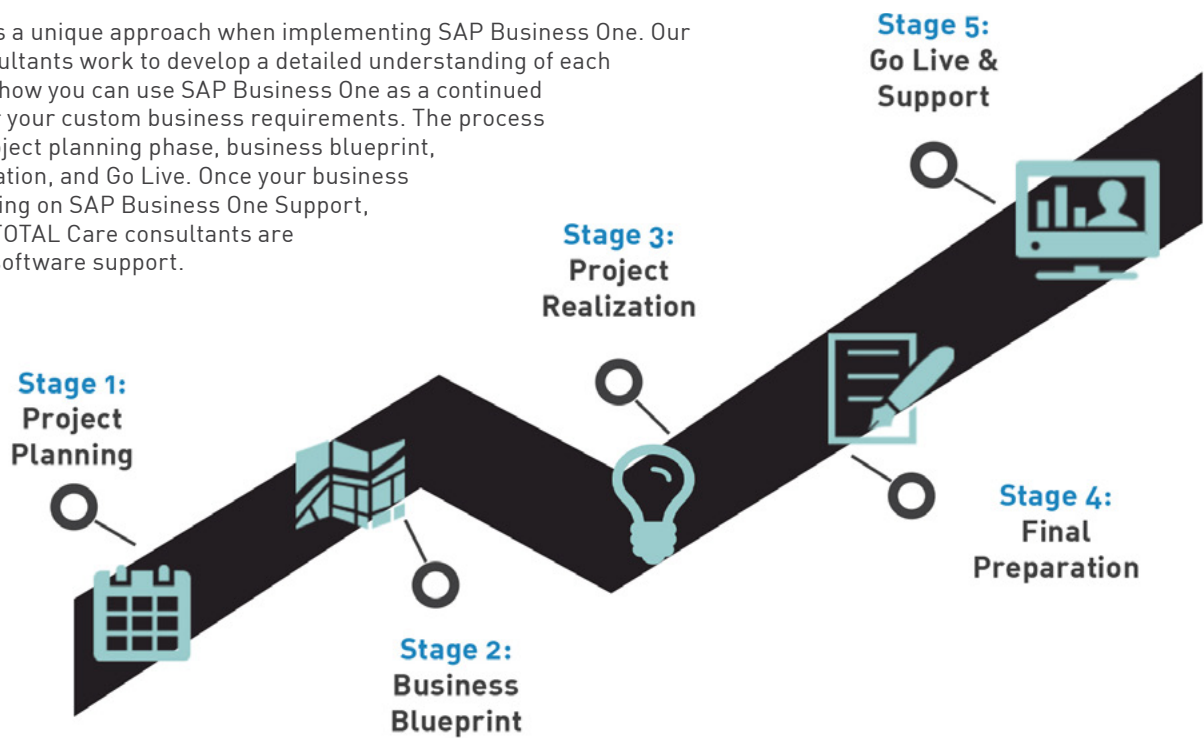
s a unique approach when implementing SAP Business One. Our ultants work to develop a detailed understanding of each how you can use SAP Business One as a continued your custom business requirements. The process ject planning phase, business blueprint, ation, and Go Live. Once your business ing on SAP Business One Support, TOTAL Care consultants are oftware support.

Stage 5:
Go Live & Support

Stage 3:
Project Realization

Stage 1:
Project Planning

Stage 4:
Final Preparation

Stage 2:
Business Blueprint